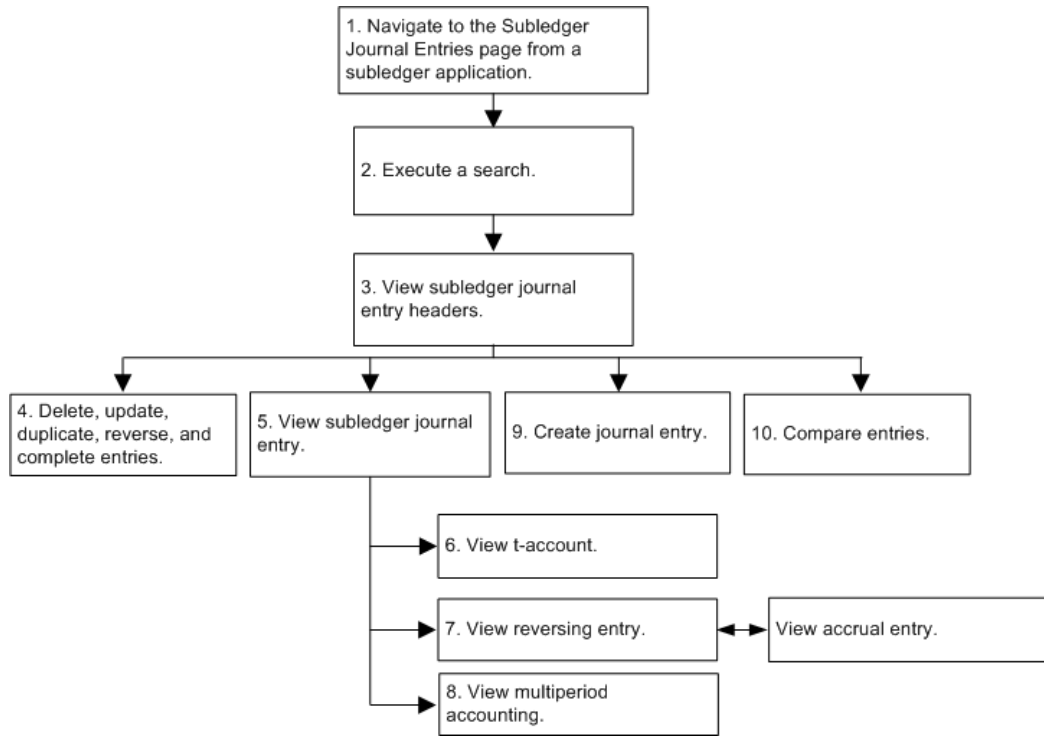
1. Navigate to the Subledger Journal Entries page from a subledger application.

2. Execute a search.

3. View subledger journal entry headers.

4. Delete, update, duplicate, reverse, and complete entries.

5. View subledger journal entry.

9. Create journal entry.

10. Compare entries.

6. View t-account.

7. View reversing entry.

View accrual entry.

8. View multiperiod accounting.